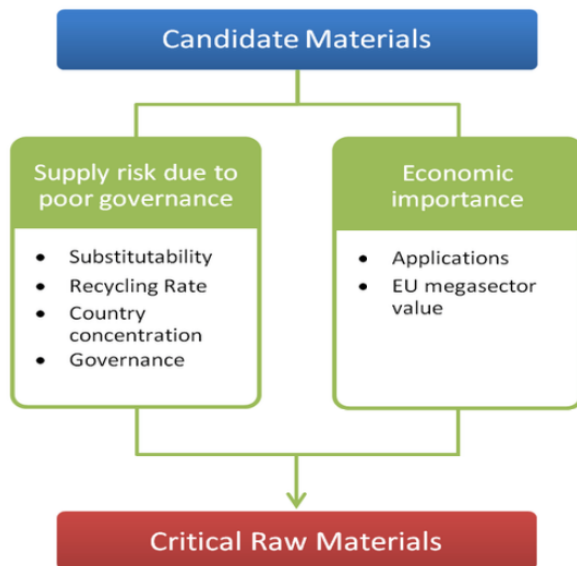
Candidate Materials

Supply risk due to poor governance

- Substitutability
- Recycling Rate
- Country concentration
- Governance

Economic importance

- Applications
- EU megasector value

Critical Raw Materials